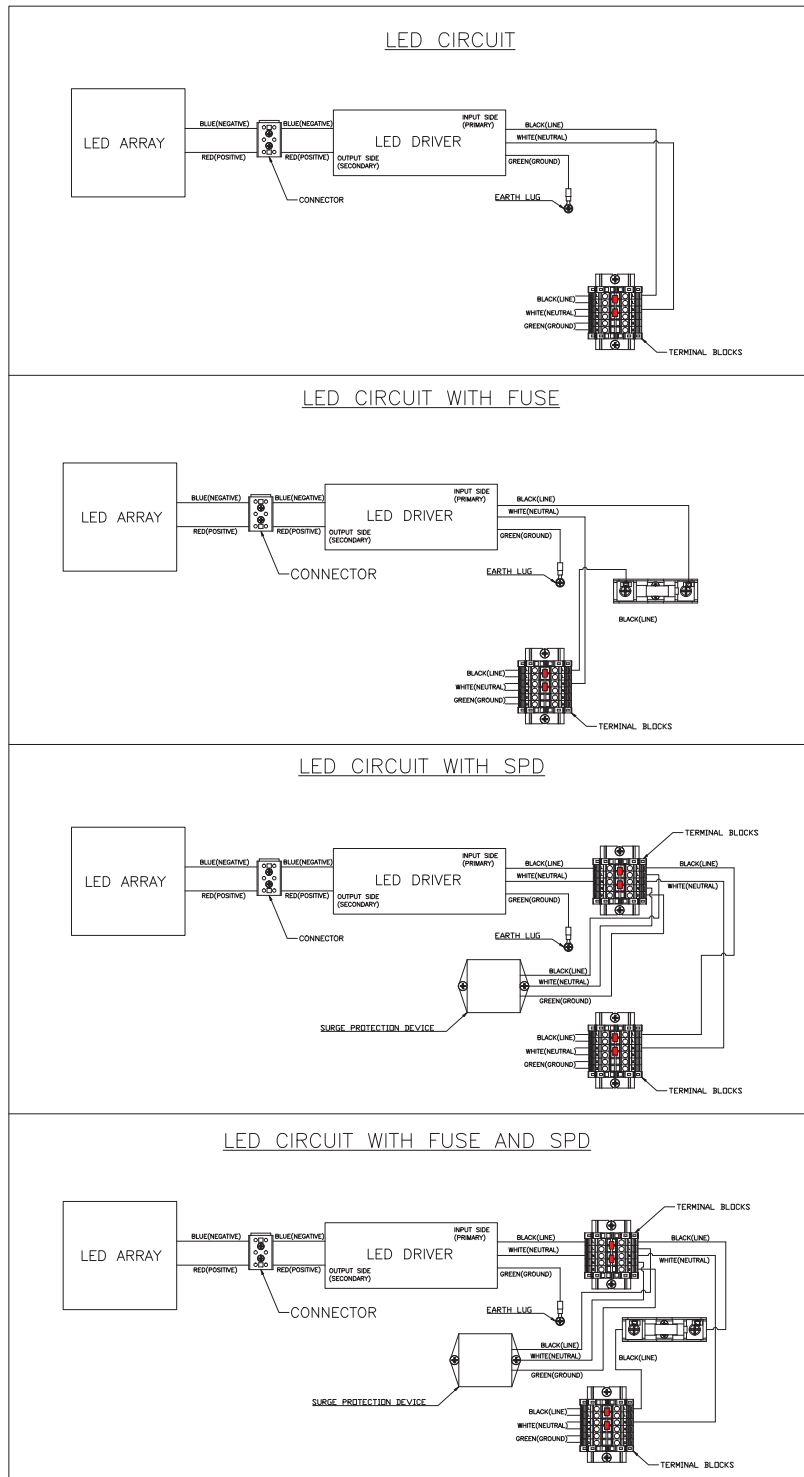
LED CIRCUIT

LED ARRAY

BLUE(NEGATIVE)
RED(POSITIVE)
BLUE(NEGATIVE)
RED(POSITIVE)
CONNECTOR
LED DRIVER
INPUT SIDE (PRIMARY)
OUTPUT SIDE (SECONDARY)
BLACK(LINE)
WHITE(NEUTRAL)
GREEN(GROUND)
EARTH LUG
BLACK(LINE)
WHITE(NEUTRAL)
GREEN(GROUND)
TERMINAL BLOCKS

LED CIRCUIT WITH FUSE

LED ARRAY

BLUE(NEGATIVE)
RED(POSITIVE)
BLUE(NEGATIVE)
RED(POSITIVE)
CONNECTOR
LED DRIVER
INPUT SIDE (PRIMARY)
OUTPUT SIDE (SECONDARY)
BLACK(LINE)
WHITE(NEUTRAL)
GREEN(GROUND)
EARTH LUG
BLACK(LINE)
BLACK(LINE)
WHITE(NEUTRAL)
GREEN(GROUND)
TERMINAL BLOCKS

LED CIRCUIT WITH SPD

LED ARRAY

BLUE(NEGATIVE)
RED(POSITIVE)
BLUE(NEGATIVE)
RED(POSITIVE)
CONNECTOR
LED DRIVER
INPUT SIDE (PRIMARY)
OUTPUT SIDE (SECONDARY)
BLACK(LINE)
WHITE(NEUTRAL)
GREEN(GROUND)
TERMINAL BLOCKS
BLACK(LINE)
WHITE(NEUTRAL)
EARTH LUG
BLACK(LINE)
WHITE(NEUTRAL)
GREEN(GROUND)
SURGE PROTECTION DEVICE
BLACK(LINE)
WHITE(NEUTRAL)
GREEN(GROUND)
TERMINAL BLOCKS

LED CIRCUIT WITH FUSE AND SPD

LED ARRAY

BLUE(NEGATIVE)
RED(POSITIVE)
BLUE(NEGATIVE)
RED(POSITIVE)
CONNECTOR
LED DRIVER
INPUT SIDE (PRIMARY)
OUTPUT SIDE (SECONDARY)
BLACK(LINE)
WHITE(NEUTRAL)
GREEN(GROUND)
TERMINAL BLOCKS
BLACK(LINE)
WHITE(NEUTRAL)
EARTH LUG
BLACK(LINE)
WHITE(NEUTRAL)
GREEN(GROUND)
BLACK(LINE)
SURGE PROTECTION DEVICE
BLACK(LINE)
WHITE(NEUTRAL)
GREEN(GROUND)
TERMINAL BLOCKS